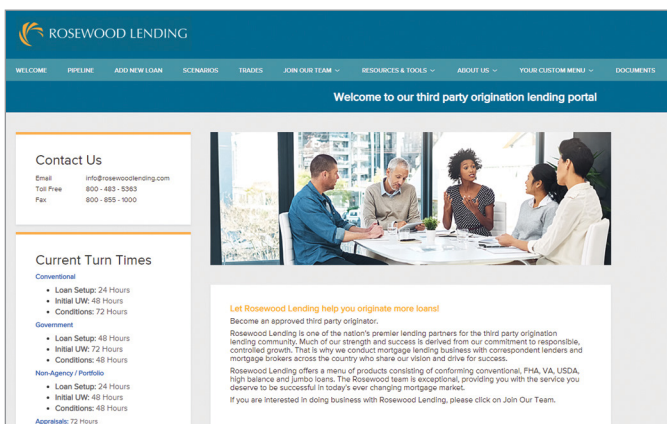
ROSEWOOD LENDING

WELCOME PIPELINE ADD NEW LOAN SCENARIOS TRADES JOIN OUR TEAM RESOURCES & TOOLS ABOUT US YOUR CUSTOM MENU DOCUMENTS

Welcome to our third party origination lending portal

Contact Us

| | |
|---|---|
| Email | info@rosewoodlending.com |
| Toll Free | 800 - 483 - 5363 |
| Fax | 800 - 855 - 1000 |

Current Turn Times

Conventional
- Loan Setup: 24 Hours
- Initial UW: 48 Hours
- Conditions: 72 Hours

Government
- Loan Setup: 48 Hours
- Initial UW: 72 Hours
- Conditions: 48 Hours

Non-Agency / Portfolio
- Loan Setup: 24 Hours
- Initial UW: 48 Hours
- Conditions: 48 Hours

Appraisals: 72 Hours

Let Rosewood Lending help you originate more loans!

Become an approved third party originator.

Rosewood Lending is one of the nation's premier lending partners for the third party origination lending community. Much of our strength and success is derived from our commitment to responsible, controlled growth. That is why we conduct mortgage lending business with correspondent lenders and mortgage brokers across the country who share our vision and drive for success.

Rosewood Lending offers a menu of products consisting of conforming conventional, FHA, VA, USDA, high balance and jumbo loans. The Rosewood team is exceptional, providing you with the service you deserve to be successful in today's ever changing mortgage market.

If you are interested in doing business with Rosewood Lending, please click on Join Our Team.